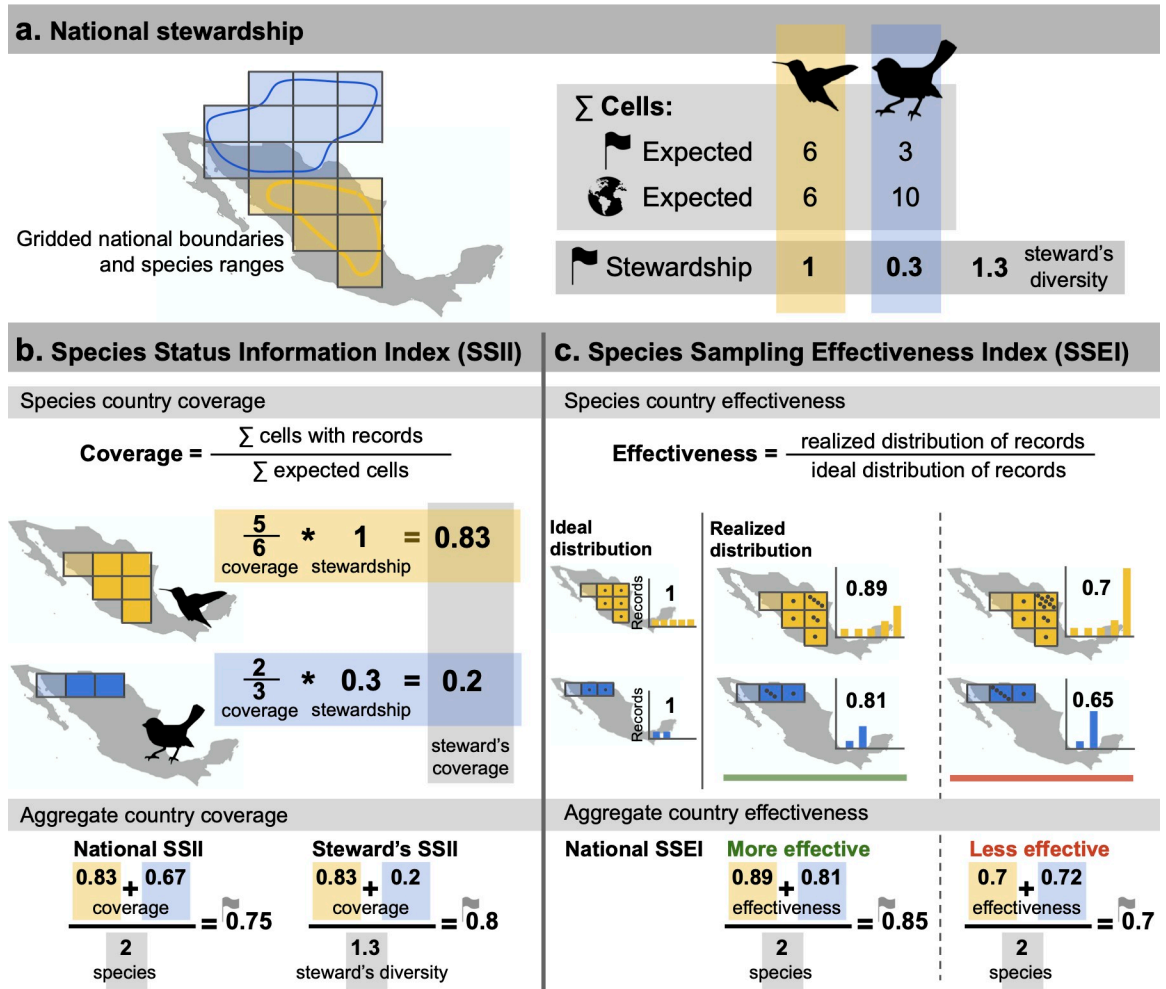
a. National stewardship

Gridded national boundaries and species ranges

| $\sum$ Cells: | | |
|---|---|---|
| Expected | 6 | 3 |
| Expected | 6 | 10 |
| Stewardship | 1 | 0.3 |

1.3 steward's diversity

b. Species Status Information Index (SSII)

Species country coverage

Coverage = $\frac{\sum \text{cells with records}}{\sum \text{expected cells}}$

$\frac{5}{6}$ * 1 = 0.83
coverage stewardship

$\frac{2}{3}$ * 0.3 = 0.2
coverage stewardship

steward's coverage

Aggregate country coverage

National SSII
0.83 + 0.67
coverage
2
species
= 0.75

Steward's SSII
0.83 + 0.2
coverage
1.3
steward's diversity
= 0.8

c. Species Sampling Effectiveness Index (SSEI)

Species country effectiveness

Effectiveness = $\frac{\text{realized distribution of records}}{\text{ideal distribution of records}}$

Ideal distribution

Records 1

Records 1

Realized distribution

0.89

0.81

0.7

0.65

Aggregate country effectiveness

National SSEI

More effective
0.89 + 0.81
effectiveness
2
species
= 0.85

Less effective
0.7 + 0.72
effectiveness
2
species
= 0.7